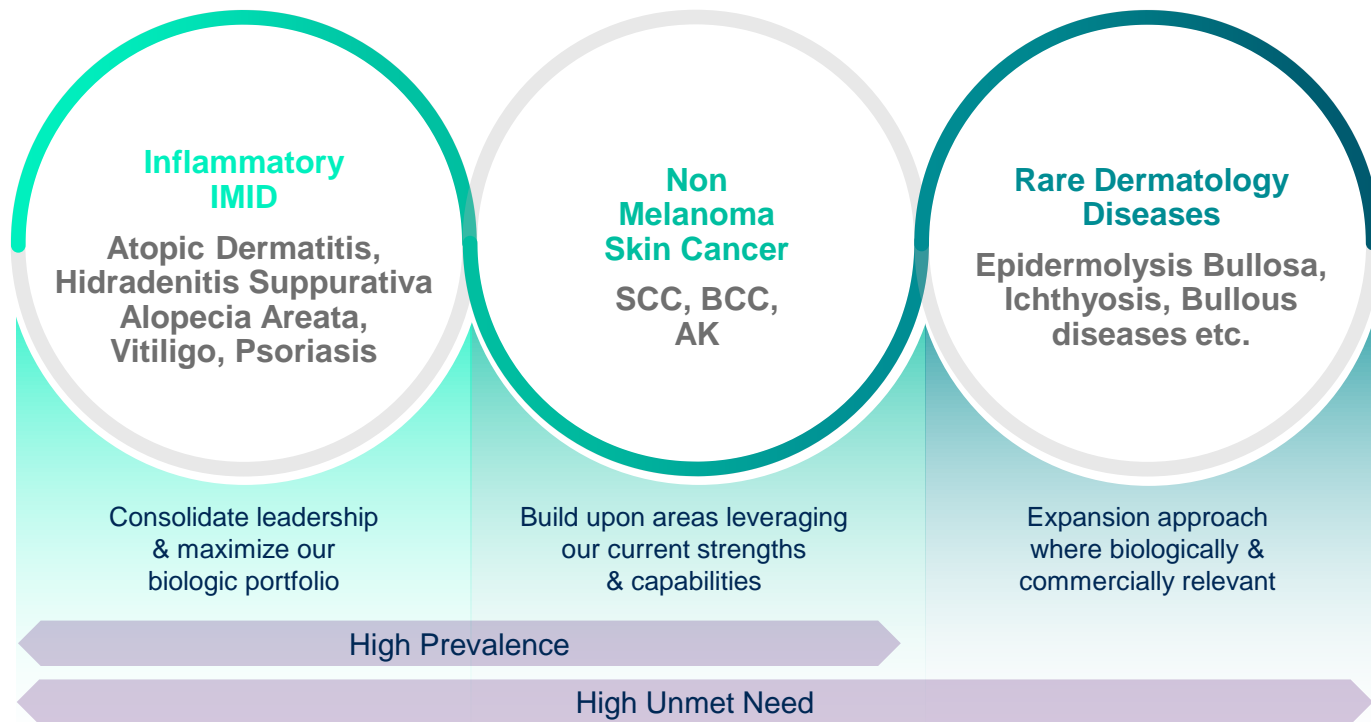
Inflammatory IMID

Atopic Dermatitis, Hidradenitis Suppurativa Alopecia Areata, Vitiligo, Psoriasis

Non Melanoma Skin Cancer

SCC, BCC, AK

Rare Dermatology Diseases

Epidermolysis Bullosa, Ichthyosis, Bullous diseases etc.

Consolidate leadership & maximize our biologic portfolio

Build upon areas leveraging our current strengths & capabilities

Expansion approach where biologically & commercially relevant

High Prevalence

High Unmet Need